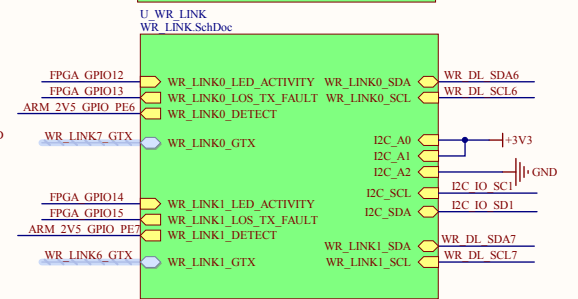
U_WR_LINK
WR_LINK.SchDoc

FPGA_GPIO12
FPGA_GPIO13
ARM_2V5_GPIO_PE6
WR_LINK7_GTX
FPGA_GPIO14
FPGA_GPIO15
ARM_2V5_GPIO_PE7
WR_LINK6_GTX

WR_LINK0_LED_ACTIVITY
WR_LINK0_LOS_TX_FAULT
WR_LINK0_DETECT
WR_LINK0_GTX
WR_LINK1_LED_ACTIVITY
WR_LINK1_LOS_TX_FAULT
WR_LINK1_DETECT
WR_LINK1_GTX

WR_LINK0_SDA
WR_LINK0_SCL
I2C_A0
I2C_A1
I2C_A2
I2C_SCL
I2C_SDA
WR_LINK1_SDA
WR_LINK1_SCL

WR_DL_SDA6
WR_DL_SCL6
+3V3
GND
I2C_IO_SCL
I2C_IO_SDA
WR_DL_SDA7
WR_DL_SCL7